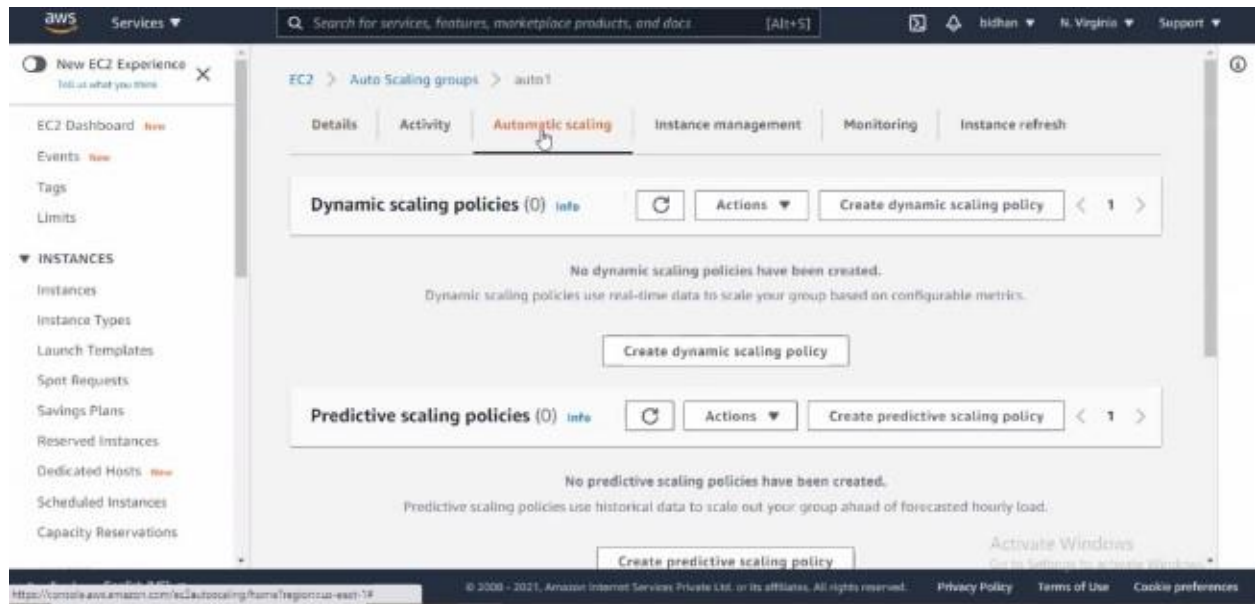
aws Services ▼

Search for services, features, marketplace products, and docs [Alt+S]

bidhan ▼ N. Virginia ▼ Support ▼

New EC2 Experience
Tell us what you think

EC2 Dashboard New
Events New
Tags
Limits

▼ INSTANCES
Instances
Instance Types
Launch Templates
Spot Requests
Savings Plans
Reserved Instances
Dedicated Hosts New
Scheduled Instances
Capacity Reservations

EC2 > Auto Scaling groups > auto1

Details | Activity | Automatic scaling | Instance management | Monitoring | Instance refresh

Dynamic scaling policies (0) Info

Actions ▼

Create dynamic scaling policy

< 1 >

No dynamic scaling policies have been created.

Dynamic scaling policies use real-time data to scale your group based on configurable metrics.

Create dynamic scaling policy

Predictive scaling policies (0) Info

Actions ▼

Create predictive scaling policy

< 1 >

No predictive scaling policies have been created.

Predictive scaling policies use historical data to scale out your group ahead of forecasted hourly load.

Create predictive scaling policy

Activate Windows
Go to Settings to activate Windows.

https://console.aws.amazon.com/ec2autoscaling/home?region=us-east-1#

© 2008 - 2021, Amazon Internet Services Private Ltd. or its affiliates. All rights reserved.

Privacy Policy Terms of Use Cookie preferences